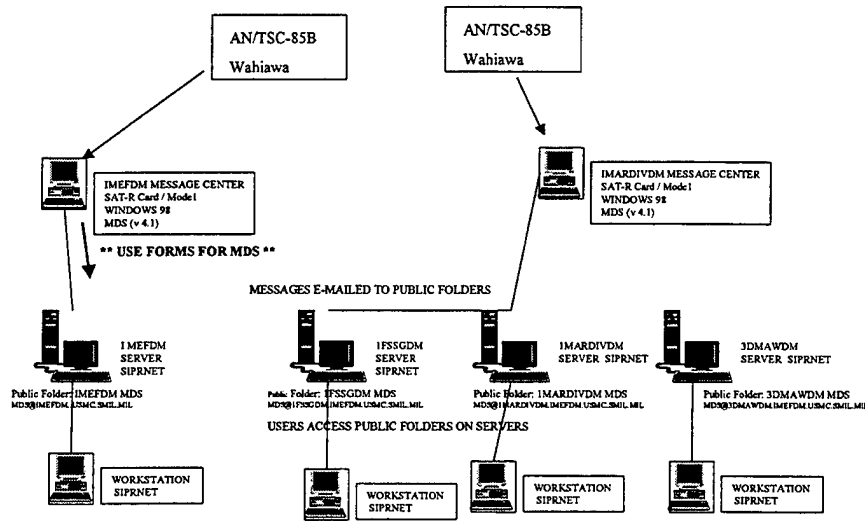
AN/TSC-85B
Wahiawa

AN/TSC-85B
Wahiawa

IMEFDM MESSAGE CENTER
SAT-R Card / Model
WINDOWS 98
MDS (v 4.1)

IMARDIVDM MESSAGE CENTER
SAT-R Card / Model
WINDOWS 98
MDS (v 4.1)

** USE FORMS FOR MDS **

MESSAGES E-MAILED TO PUBLIC FOLDERS

IMEFDM
SERVER
SIPRNET

Public Folder: IMEFDM MDS
MDS@IMEFDM.USMC.SMIL.MIL

1FSSGDM
SERVER
SIPRNET

Public Folder: 1FSSGDM MDS
MDS@1FSSGDM.IMEFDM.USMC.SMIL.MIL

1MARDIVDM
SERVER SIPRNET

Public Folder: 1MARDIVDM MDS
MDS@1MARDIVDM.IMEFDM.USMC.SMIL.MIL

3DMAWDM
SERVER SIPRNET

Public Folder: 3DMAWDM MDS
MDS@3DMAWDM.IMEFDM.USMC.SMIL.MIL

USERS ACCESS PUBLIC FOLDERS ON SERVERS

WORKSTATION
SIPRNET

WORKSTATION
SIPRNET

WORKSTATION
SIPRNET

WORKSTATION
SIPRNET